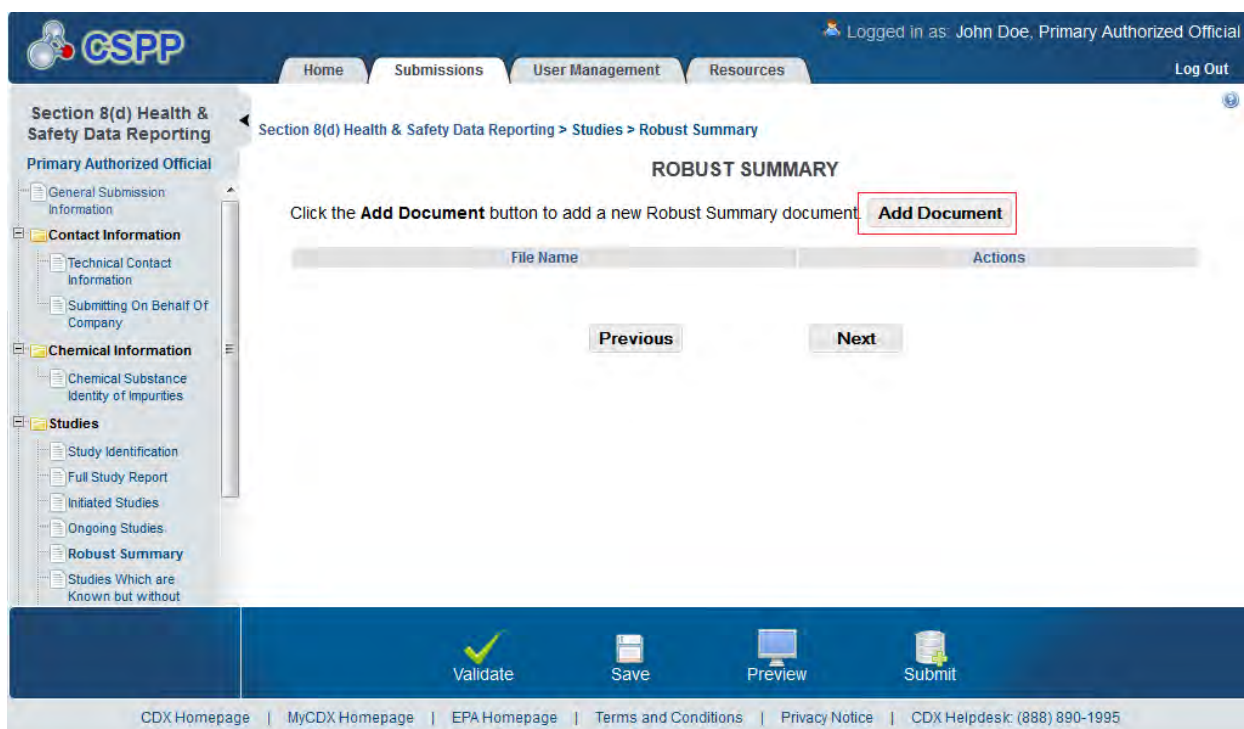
CSPP

Logged in as: John Doe, Primary Authorized Official

Home | Submissions | User Management | Resources

Log Out

Section 8(d) Health & Safety Data Reporting

Primary Authorized Official

General Submission Information
Contact Information
Technical Contact Information
Submitting On Behalf Of Company
Chemical Information
Chemical Substance Identity of Impurities
Studies
Study Identification
Full Study Report
Initiated Studies
Ongoing Studies
Robust Summary
Studies Which are Known but without

Section 8(d) Health & Safety Data Reporting > Studies > Robust Summary

ROBUST SUMMARY

Click the **Add Document** button to add a new Robust Summary document. Add Document

| File Name | Actions |
|---|---|

Previous | Next

Validate | Save | Preview | Submit

CDX Homepage | MyCDX Homepage | EPA Homepage | Terms and Conditions | Privacy Notice | CDX Helpdesk: (888) 890-1995